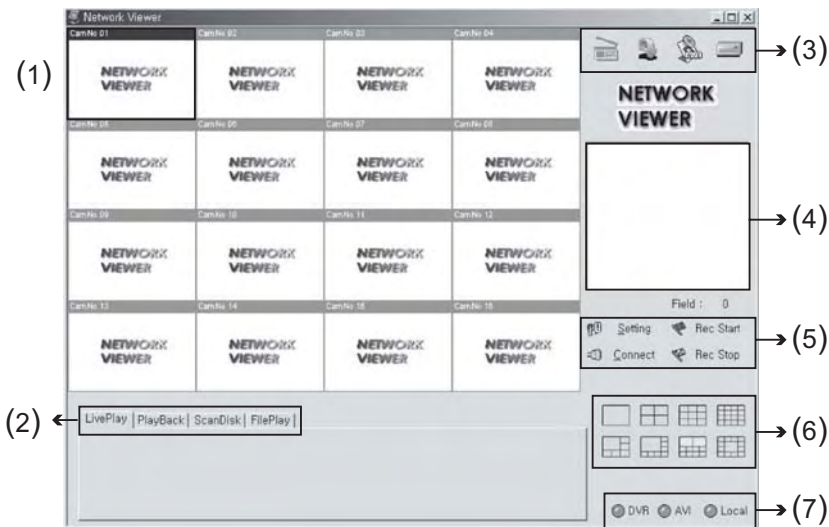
Network Viewer

CamNo 01 NETWORK VIEWER
CamNo 02 NETWORK VIEWER
CamNo 03 NETWORK VIEWER
CamNo 04 NETWORK VIEWER
CamNo 05 NETWORK VIEWER
CamNo 06 NETWORK VIEWER
CamNo 07 NETWORK VIEWER
CamNo 08 NETWORK VIEWER
CamNo 09 NETWORK VIEWER
CamNo 10 NETWORK VIEWER
CamNo 11 NETWORK VIEWER
CamNo 12 NETWORK VIEWER
CamNo 13 NETWORK VIEWER
CamNo 14 NETWORK VIEWER
CamNo 15 NETWORK VIEWER
CamNo 16 NETWORK VIEWER

(1)
(2)
LivePlay | PlayBack | ScanDisk | FilePlay

(3)
NETWORK VIEWER
(4)
Field : 0
Setting Rec Start
Connect Rec Stop
(5)
(6)
DVR AVI Local
(7)